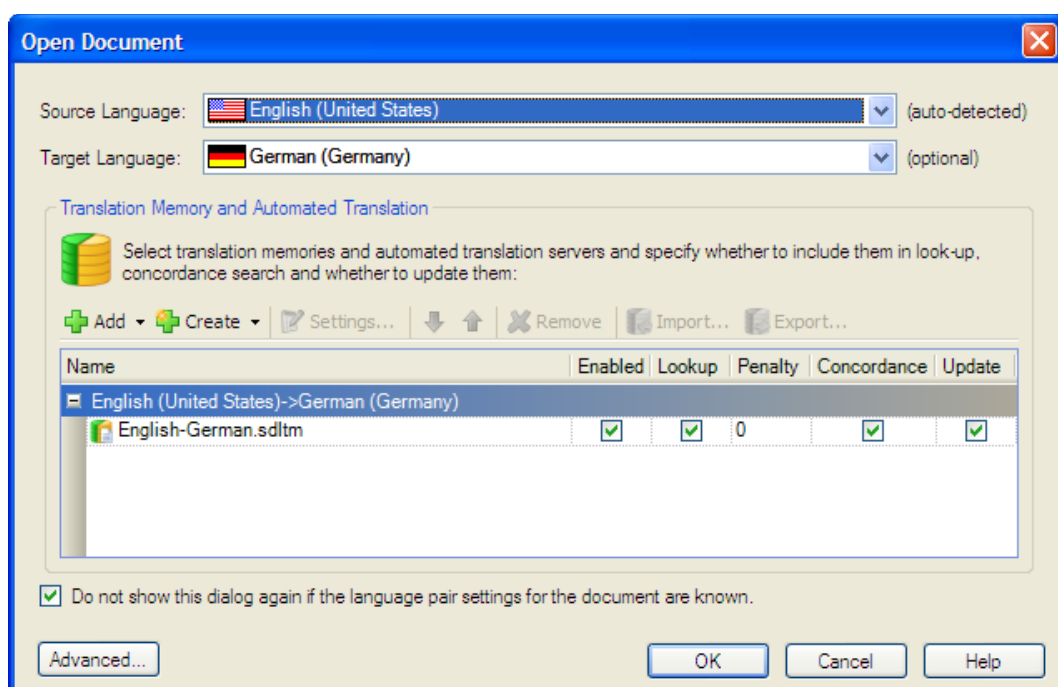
Open Document

Source Language: English (United States) (auto-detected)

Target Language: German (Germany) (optional)

Translation Memory and Automated Translation

Select translation memories and automated translation servers and specify whether to include them in look-up, concordance search and whether to update them:

Add Create Settings... Remove Import... Export...

| Name | Enabled | Lookup | Penalty | Concordance | Update |
|---|---|---|---|---|---|
| English (United States)->German (Germany) | | | | | |
| English-German.sdltm | ✓ | ✓ | 0 | ✓ | ✓ |

✓ Do not show this dialog again if the language pair settings for the document are known.

Advanced... OK Cancel Help